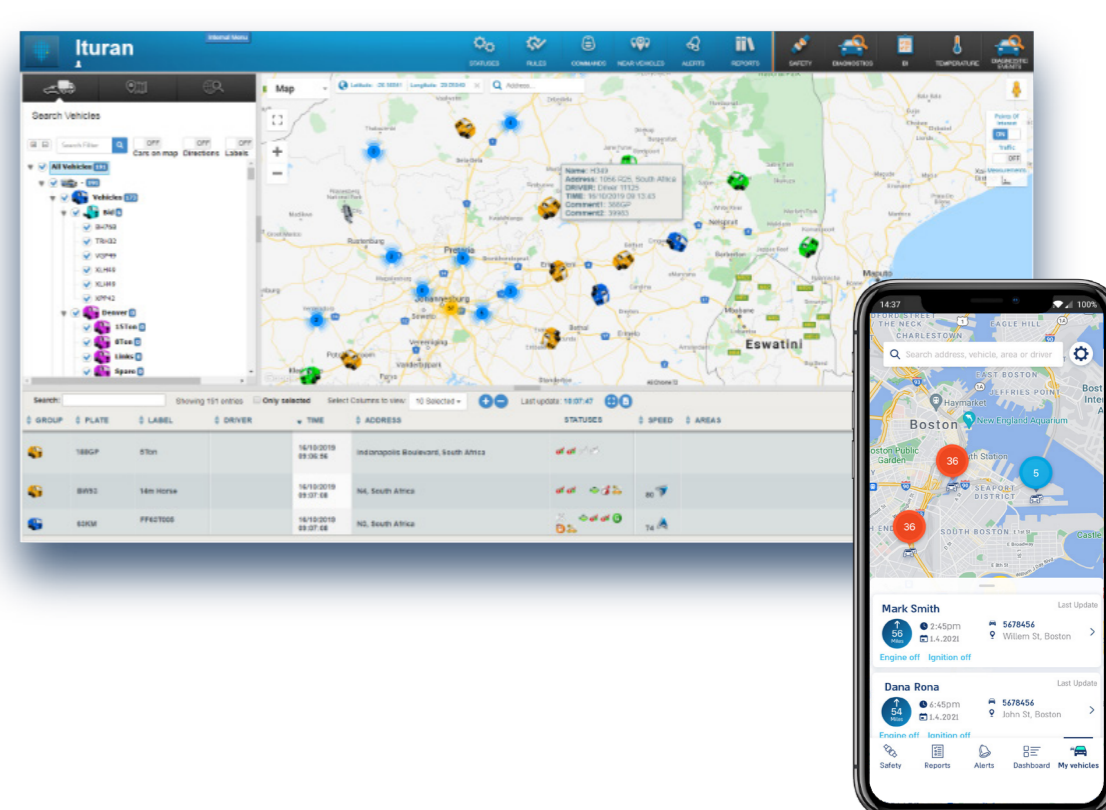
Ituran
Internal Menu
STATUSES RULES COMMANDS NEAR VEHICLES ALERTS REPORTS SAFETY DIAGNOSTICS BI TEMPERATURE DIAGNOSTIC EVENTS

Search Vehicles
Search Filter
OFF Cars on map OFF Directions OFF Labels
All Vehicles
Vehicles
Bid
Deever
15Ton
8Ton
Links
Spare

Map
Address...
Name: H049
Address: 1056 R26, South Africa
DRIVER: Driver 11125
TIME: 16/10/2019 09:13:43
Comment1: 368GP
Comment2: 39953
Pretoria
Johannesburg
Eswatini
Maputo

Search:
Showing 191 entries
Only selected
Select Columns to view: 10 Selected
Last update: 10:07:47

| GROUP | PLATE | LABEL | DRIVER | TIME | ADDRESS | STATUSES | SPEED | AREAS |
|---|---|---|---|---|---|---|---|---|
| | 188GP | 8Ton | | 16/10/2019 09:06:56 | Indianapolis Boulevard, South Africa | | | |
| | BW53 | 14m Horse | | 16/10/2019 09:07:08 | N4, South Africa | | 80 | |
| | 63KM | FF62TD08 | | 16/10/2019 09:07:08 | N3, South Africa | | 74 | |

14:37 100%
Search address, vehicle, area or driver
THE NECK CHARLESTOWN EAGLE HILL
EAST BOSTON
JEFFRIES POINT
Haymarket
New England Aquarium
Boston
Boston Public Garden
South Station
SEAPORT DISTRICT
SOUTH BOSTON
36
5
36

Mark Smith
Last Update
56 Miles
2:45pm
1.4.2021
5678456
Willem St, Boston
Engine off Ignition off

Dana Rona
Last Update
54 Miles
6:45pm
1.4.2021
5678456
John St, Boston
Engine off Ignition off

Safety Reports Alerts Dashboard My vehicles